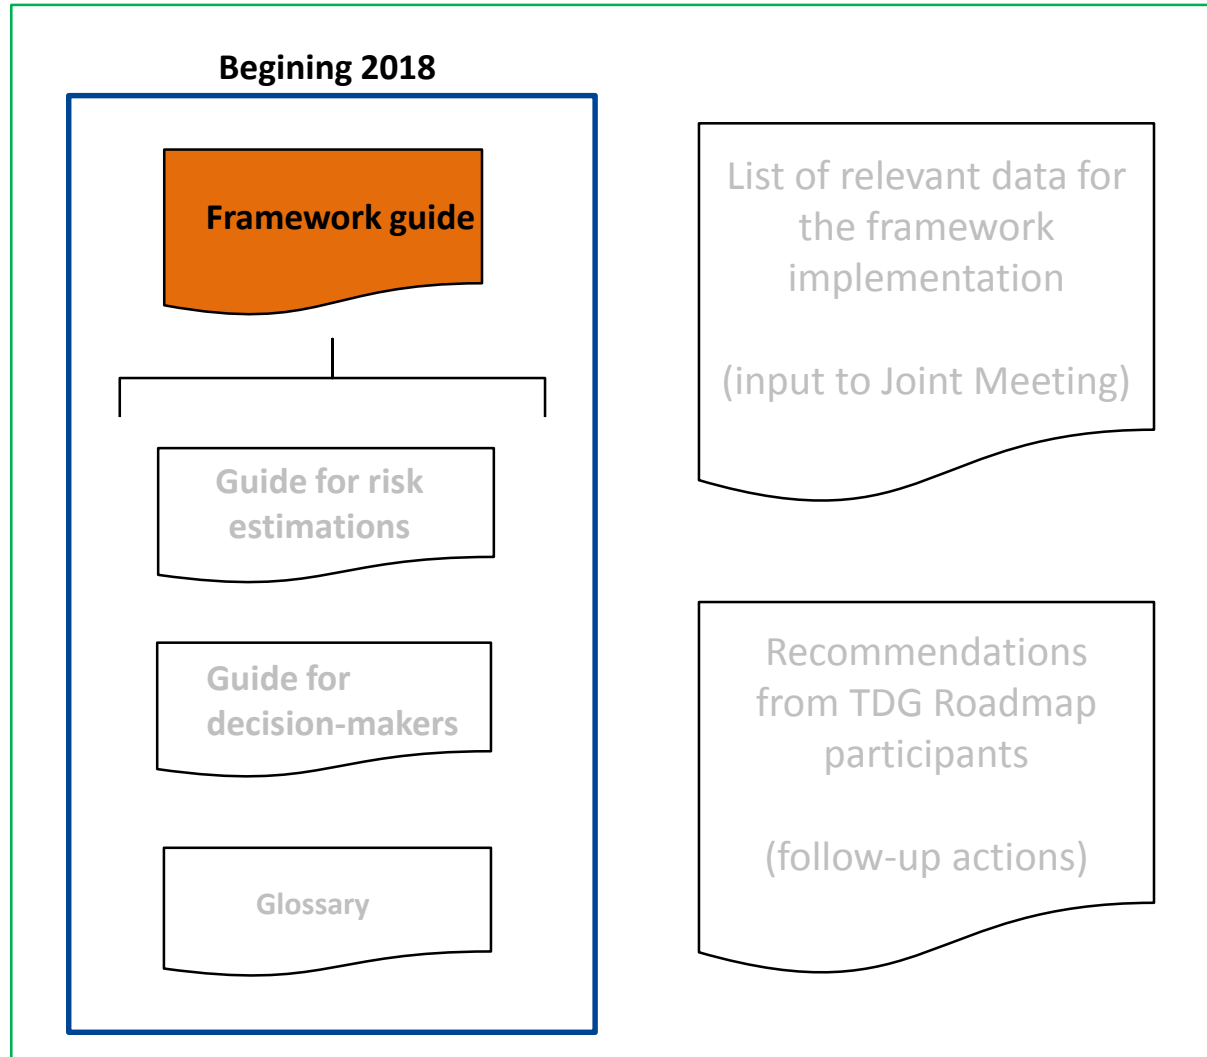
Begining 2018

Framework guide

Guide for risk estimations

Guide for decision-makers

Glossary

List of relevant data for the framework implementation

(input to Joint Meeting)

Recommendations from TDG Roadmap participants

(follow-up actions)